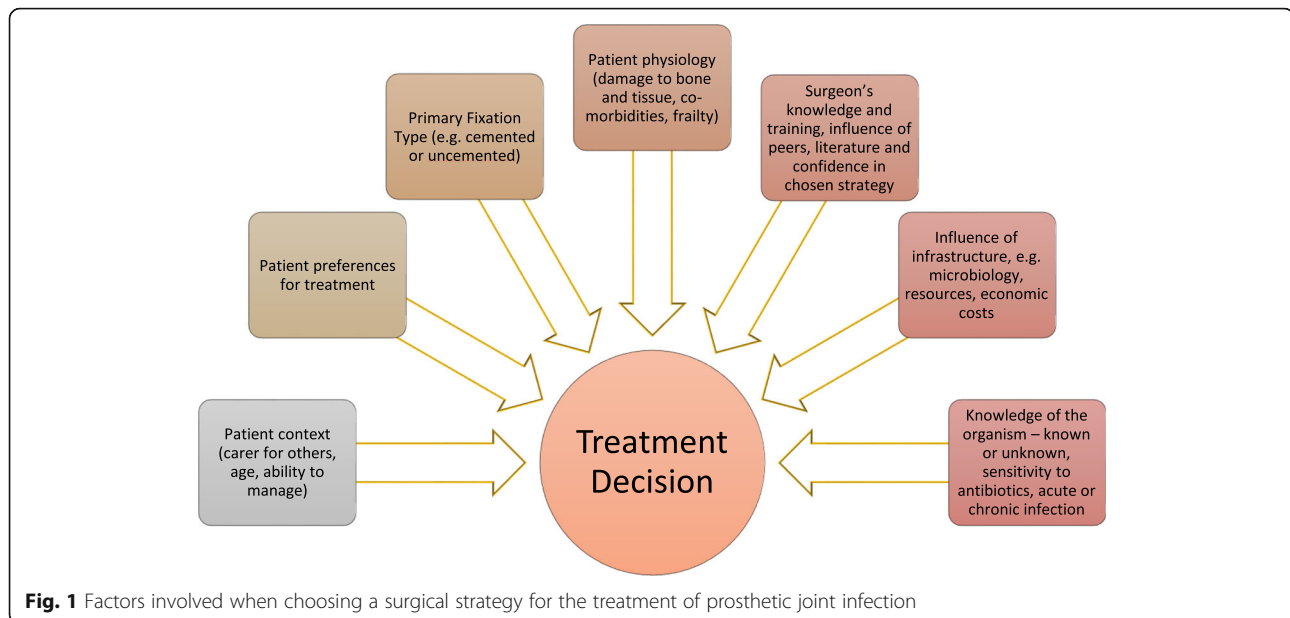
Patient physiology (damage to bone and tissue, co-morbidities, frailty)

Primary Fixation Type (e.g. cemented or uncemented)

Surgeon's knowledge and training, influence of peers, literature and confidence in chosen strategy

Patient preferences for treatment

Influence of infrastructure, e.g. microbiology, resources, economic costs

Patient context (carer for others, age, ability to manage)

Treatment Decision

Knowledge of the organism – known or unknown, sensitivity to antibiotics, acute or chronic infection

**Fig. 1** Factors involved when choosing a surgical strategy for the treatment of prosthetic joint infection